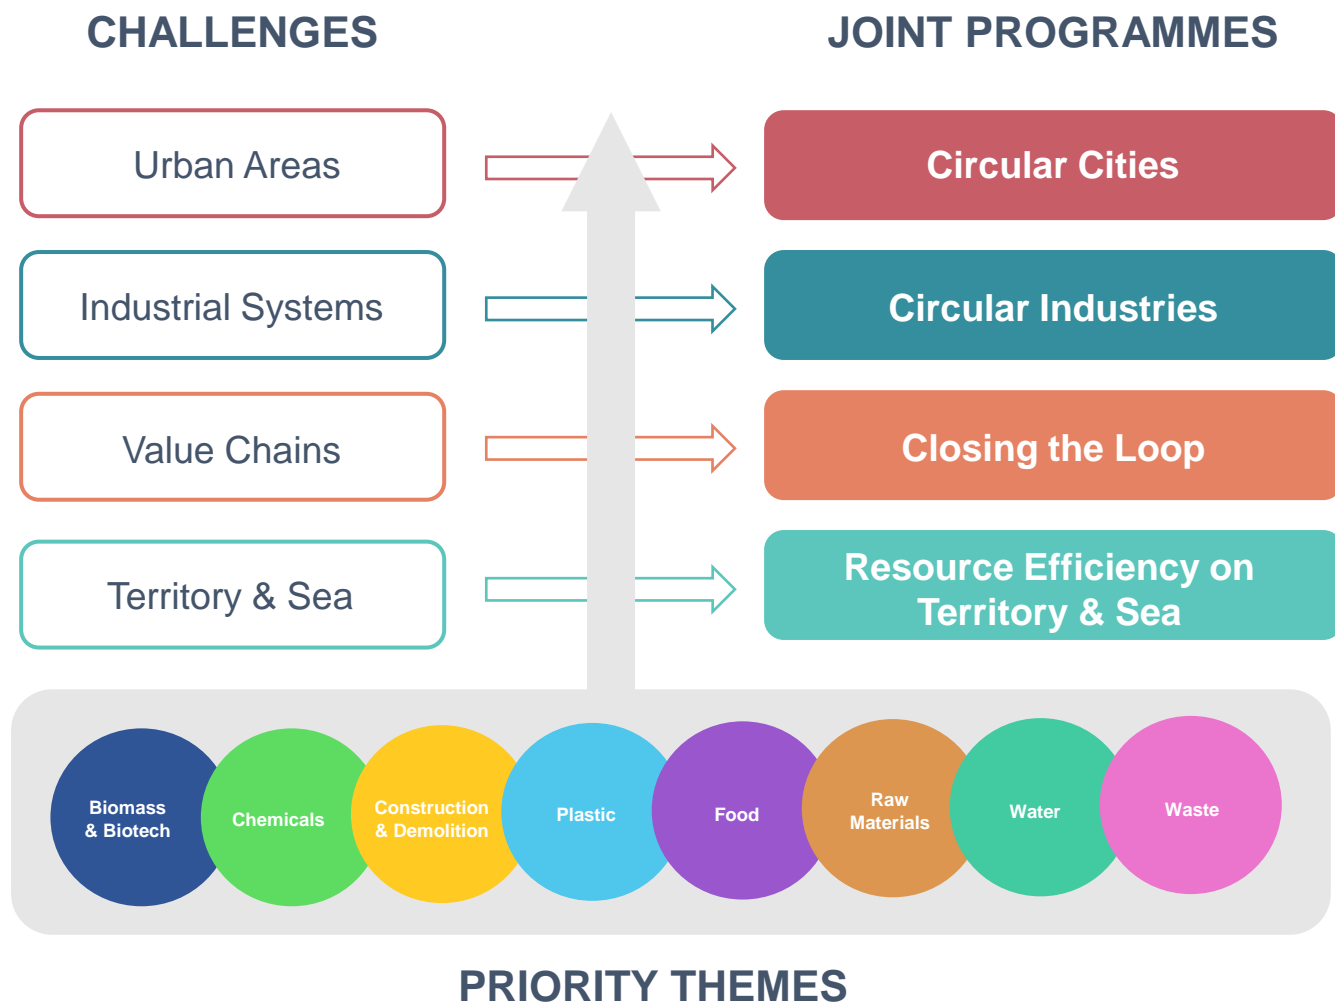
CHALLENGES

JOINT PROGRAMMES

Urban Areas

Circular Cities

Industrial Systems

Circular Industries

Value Chains

Closing the Loop

Territory & Sea

Resource Efficiency on Territory & Sea

Biomass & Biotech

Chemicals

Construction & Demolition

Plastic

Food

Raw Materials

Water

Waste

PRIORITY THEMES